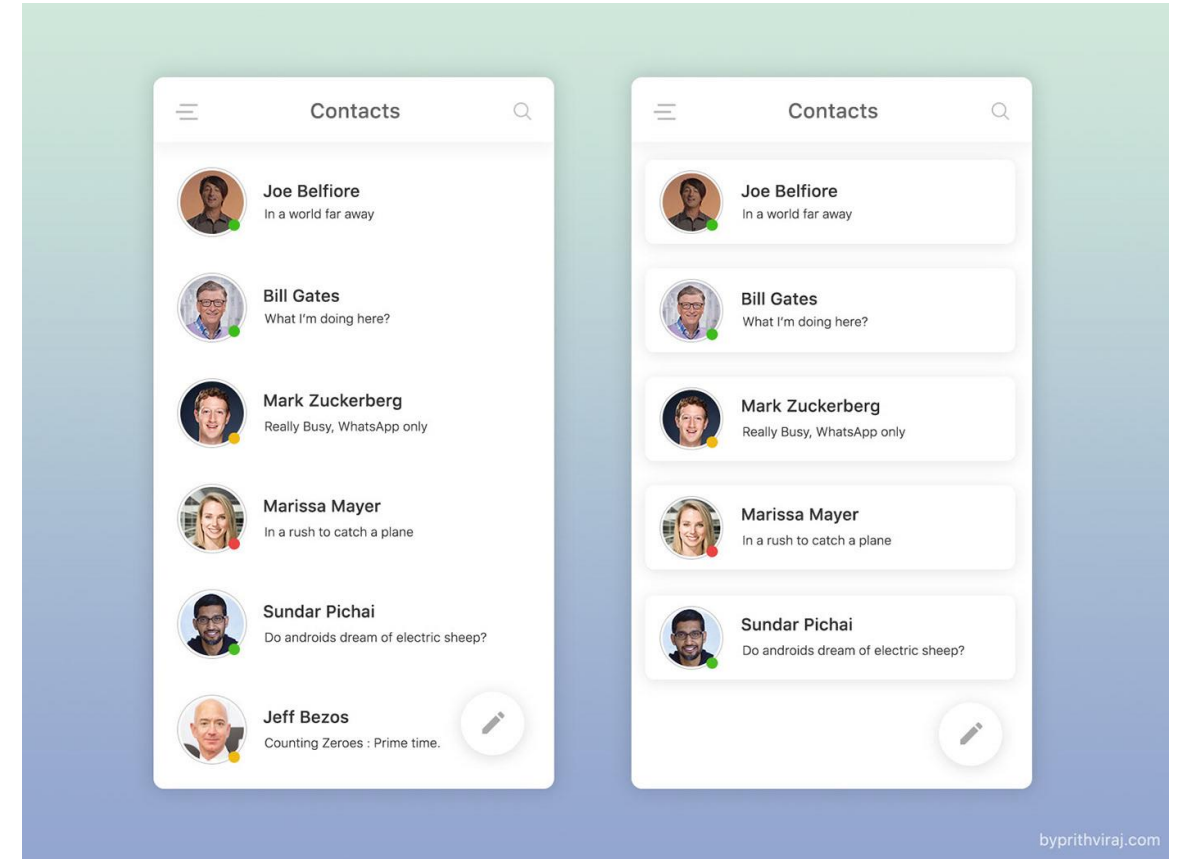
Contacts

Joe Belfiore
In a world far away

Bill Gates
What I'm doing here?

Mark Zuckerberg
Really Busy, WhatsApp only

Marissa Mayer
In a rush to catch a plane

Sundar Pichai
Do androids dream of electric sheep?

Jeff Bezos
Counting Zeroes : Prime time.

Contacts

Joe Belfiore
In a world far away

Bill Gates
What I'm doing here?

Mark Zuckerberg
Really Busy, WhatsApp only

Marissa Mayer
In a rush to catch a plane

Sundar Pichai
Do androids dream of electric sheep?

byprithviraj.com